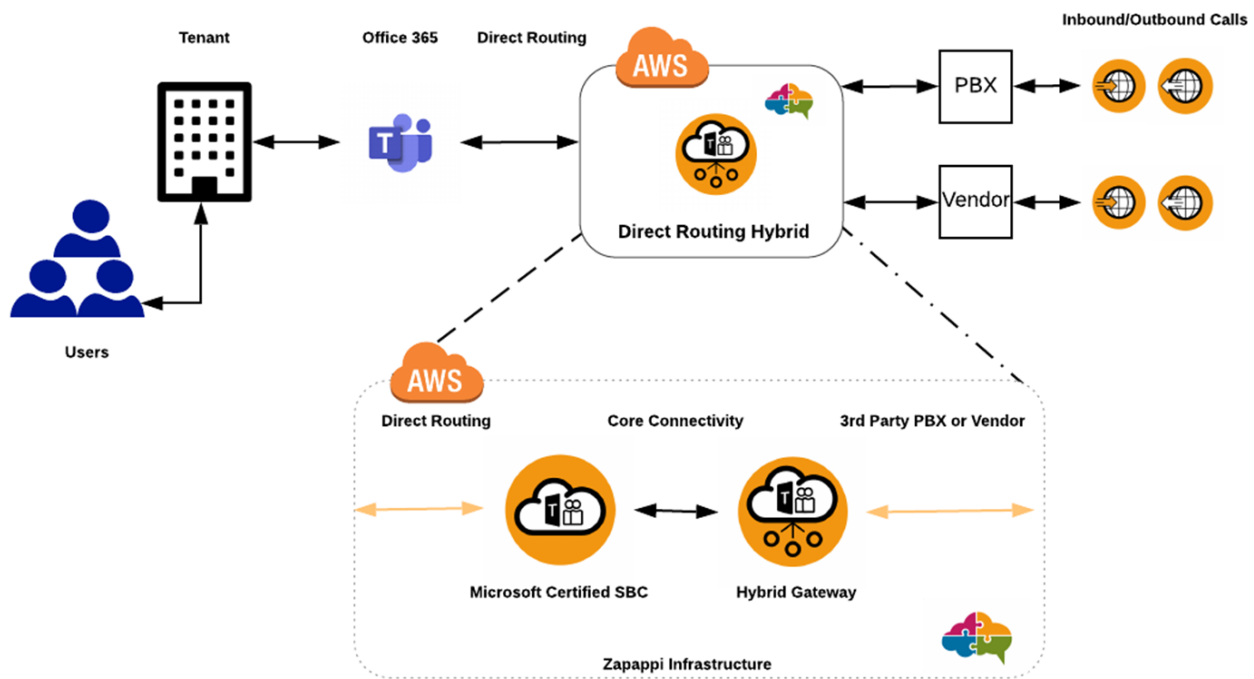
Tenant

Office 365

Direct Routing

AWS

Inbound/Outbound Calls

PBX

Vendor

Direct Routing Hybrid

Users

AWS

Direct Routing

Core Connectivity

3rd Party PBX or Vendor

Microsoft Certified SBC

Hybrid Gateway

Zapappi Infrastructure